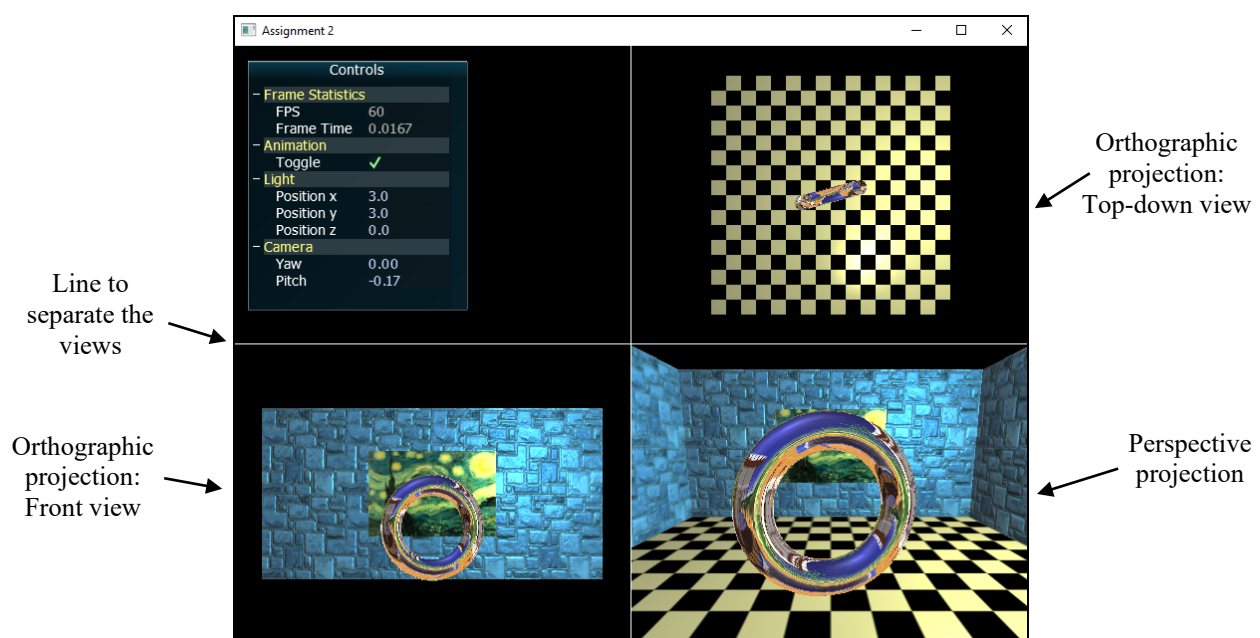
Assignment 2

Controls

– Frame Statistics
FPS 60
Frame Time 0.0167
– Animation
Toggle ✓
– Light
Position x 3.0
Position y 3.0
Position z 0.0
– Camera
Yaw 0.00
Pitch -0.17

Orthographic projection: Top-down view

Line to separate the views

Orthographic projection: Front view

Perspective projection